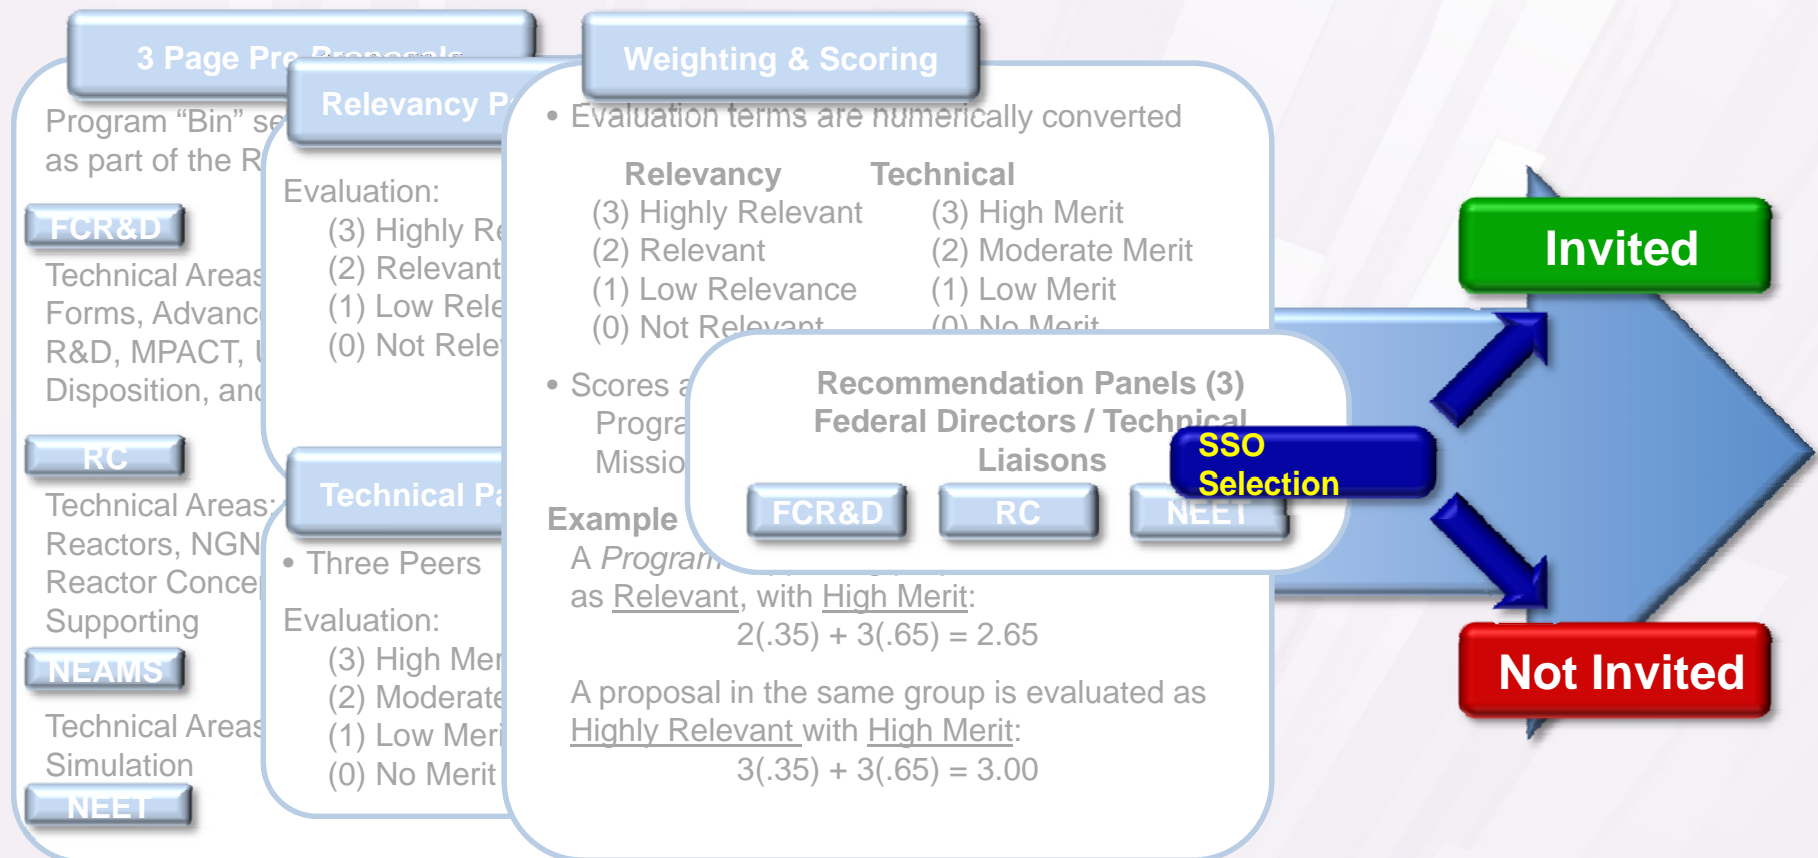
3 Page Pre-Proposals

Program "Bin" se
as part of the R

FCR&D

Technical Areas
Forms, Advanc
R&D, MPACT,
Disposition, and

RC

Technical Areas:
Reactors, NGN
Reactor Conce
Supporting

NEAMS

Technical Areas
Simulation

NEET

Relevancy P

Evaluation:
(3) Highly Re
(2) Relevant
(1) Low Rele
(0) Not Rele

Technical Pa

• Three Peers

Evaluation:
(3) High Mer
(2) Moderate
(1) Low Meri
(0) No Merit

Weighting & Scoring

• Evaluation terms are numerically converted

| Relevancy | Technical |
|---|---|
| (3) Highly Relevant | (3) High Merit |
| (2) Relevant | (2) Moderate Merit |
| (1) Low Relevance | (1) Low Merit |
| (0) Not Relevant | (0) No Merit |

• Scores a
Progra
Missio

Example
A Program
as Relevant, with High Merit:
2(.35) + 3(.65) = 2.65

A proposal in the same group is evaluated as Highly Relevant with High Merit:
3(.35) + 3(.65) = 3.00

Recommendation Panels (3)
Federal Directors / Technical
Liaisons

FCR&D RC NEET

SSO Selection

Invited

Not Invited